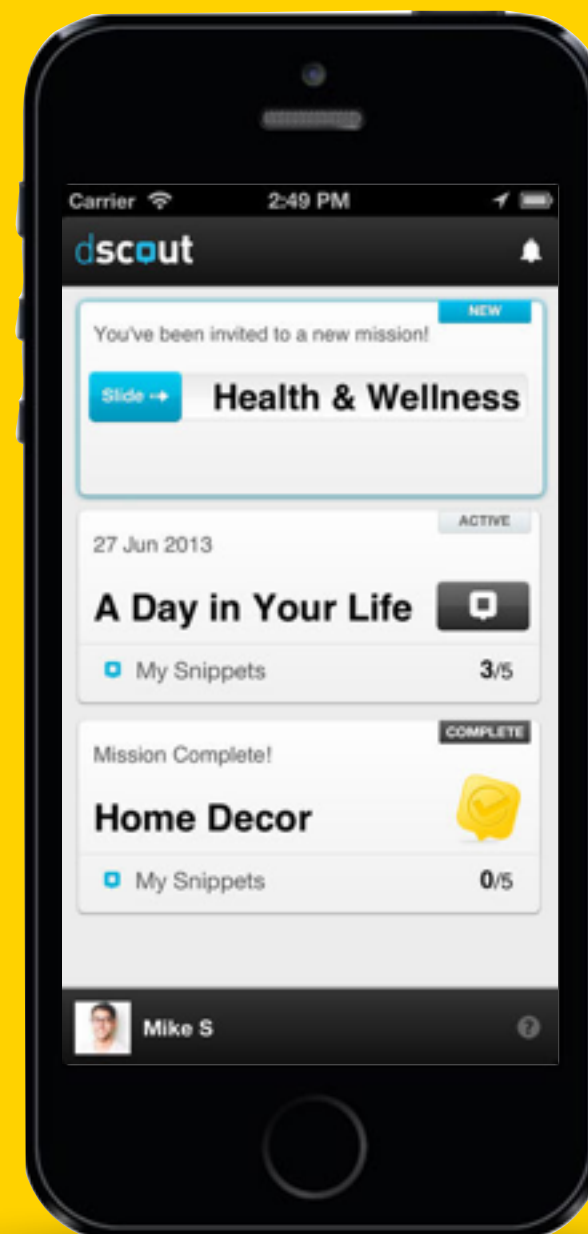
Carrier 2:49 PM

dscout

NEW
You've been invited to a new mission!
Slide → Health & Wellness

ACTIVE
27 Jun 2013
A Day in Your Life
My Snippets 3/5

COMPLETE
Mission Complete!
Home Decor
My Snippets 0/5

Mike S